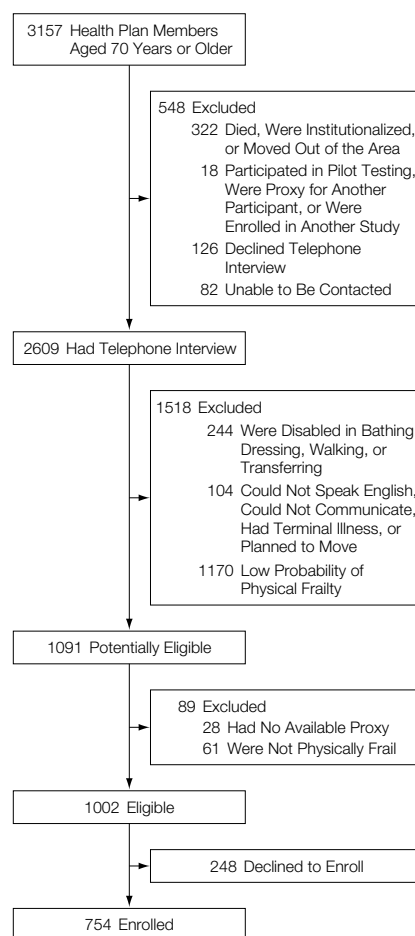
3157 Health Plan Members Aged 70 Years or Older

548 Excluded
322 Died, Were Institutionalized, or Moved Out of the Area
18 Participated in Pilot Testing, Were Proxy for Another Participant, or Were Enrolled in Another Study
126 Declined Telephone Interview
82 Unable to Be Contacted

2609 Had Telephone Interview

1518 Excluded
244 Were Disabled in Bathing Dressing, Walking, or Transferring
104 Could Not Speak English, Could Not Communicate, Had Terminal Illness, or Planned to Move
1170 Low Probability of Physical Frailty

1091 Potentially Eligible

89 Excluded
28 Had No Available Proxy
61 Were Not Physically Frail

1002 Eligible

248 Declined to Enroll

754 Enrolled